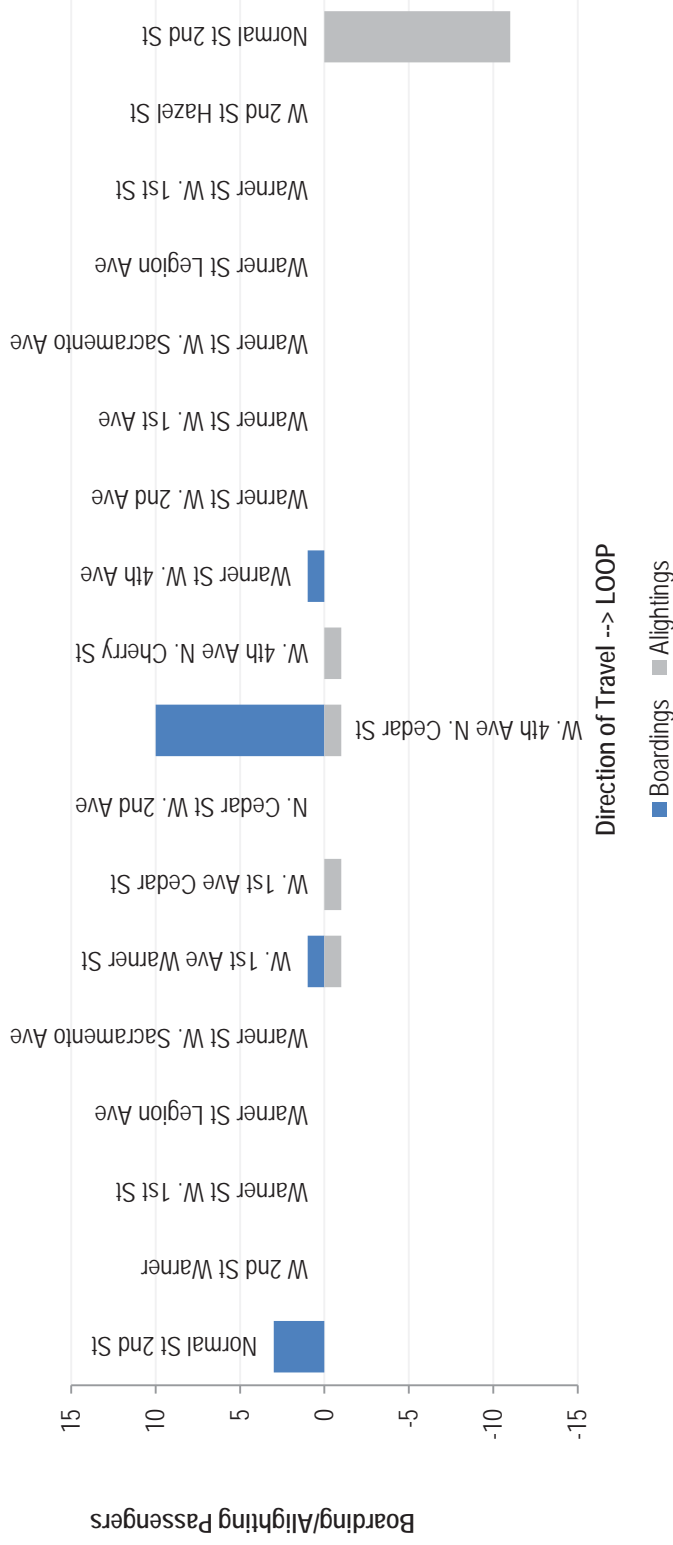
Boarding/Alighting Passengers

15
10
5
0
-5
-10
-15

Normal St 2nd St
W 2nd St Warner
Warner St W. 1st St
Warner St Legion Ave
Warner St W. Sacramento Ave
W. 1st Ave Warner St
W. 1st Ave Cedar St
N. Cedar St W. 2nd Ave
W. 4th Ave N. Cedar St
W. 4th Ave N. Cherry St
Warner St W. 4th Ave
Warner St W. 2nd Ave
Warner St W. 1st Ave
Warner St W. Sacramento Ave
Warner St Legion Ave
Warner St W. 1st St
W 2nd St Hazel St
Normal St 2nd St

Direction of Travel --> LOOP

Boardings
Alightings